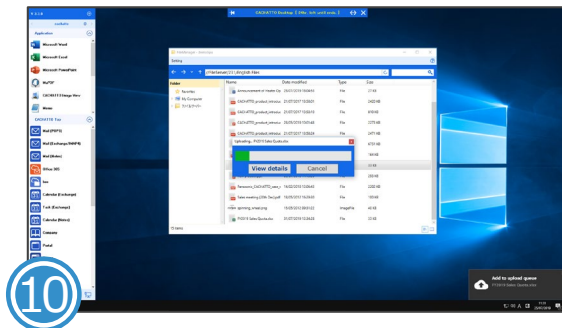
CACHATTO Desktop

Application
Microsoft Word
Microsoft Excel
Microsoft PowerPoint
MyPDF
CACHATTO Storage View
Memo
CACHATTO Tool
Mail (POP3)
Mail (Exchange/MAPI)
Mail (Notes)
Office 365
box
Calendar (Exchange)
Task (Exchange)
Calendar (Notes)
Company
Portal

FileManager

Folder
Favorites
My Computer

Name | Date modified | Type | Size
Announcement on Master Op... | | File | 17 KB
CACHATTO_product_introduc... | | File | 2402 KB
CACHATTO_product_introduc... | | File | 878 KB
CACHATTO_product_introduc... | | File | 1275 KB
CACHATTO_product_introduc... | | File | 2471 KB
Resource_CACHATTO_story... | | File | 2000 KB
Sales meeting LOW Slot.pdf | | File | 
Uploading... FY2015 Sales Quota.xlsx

View details | Cancel

15 items

Add to upload queue
FY2015 Sales Quota.xlsx

10